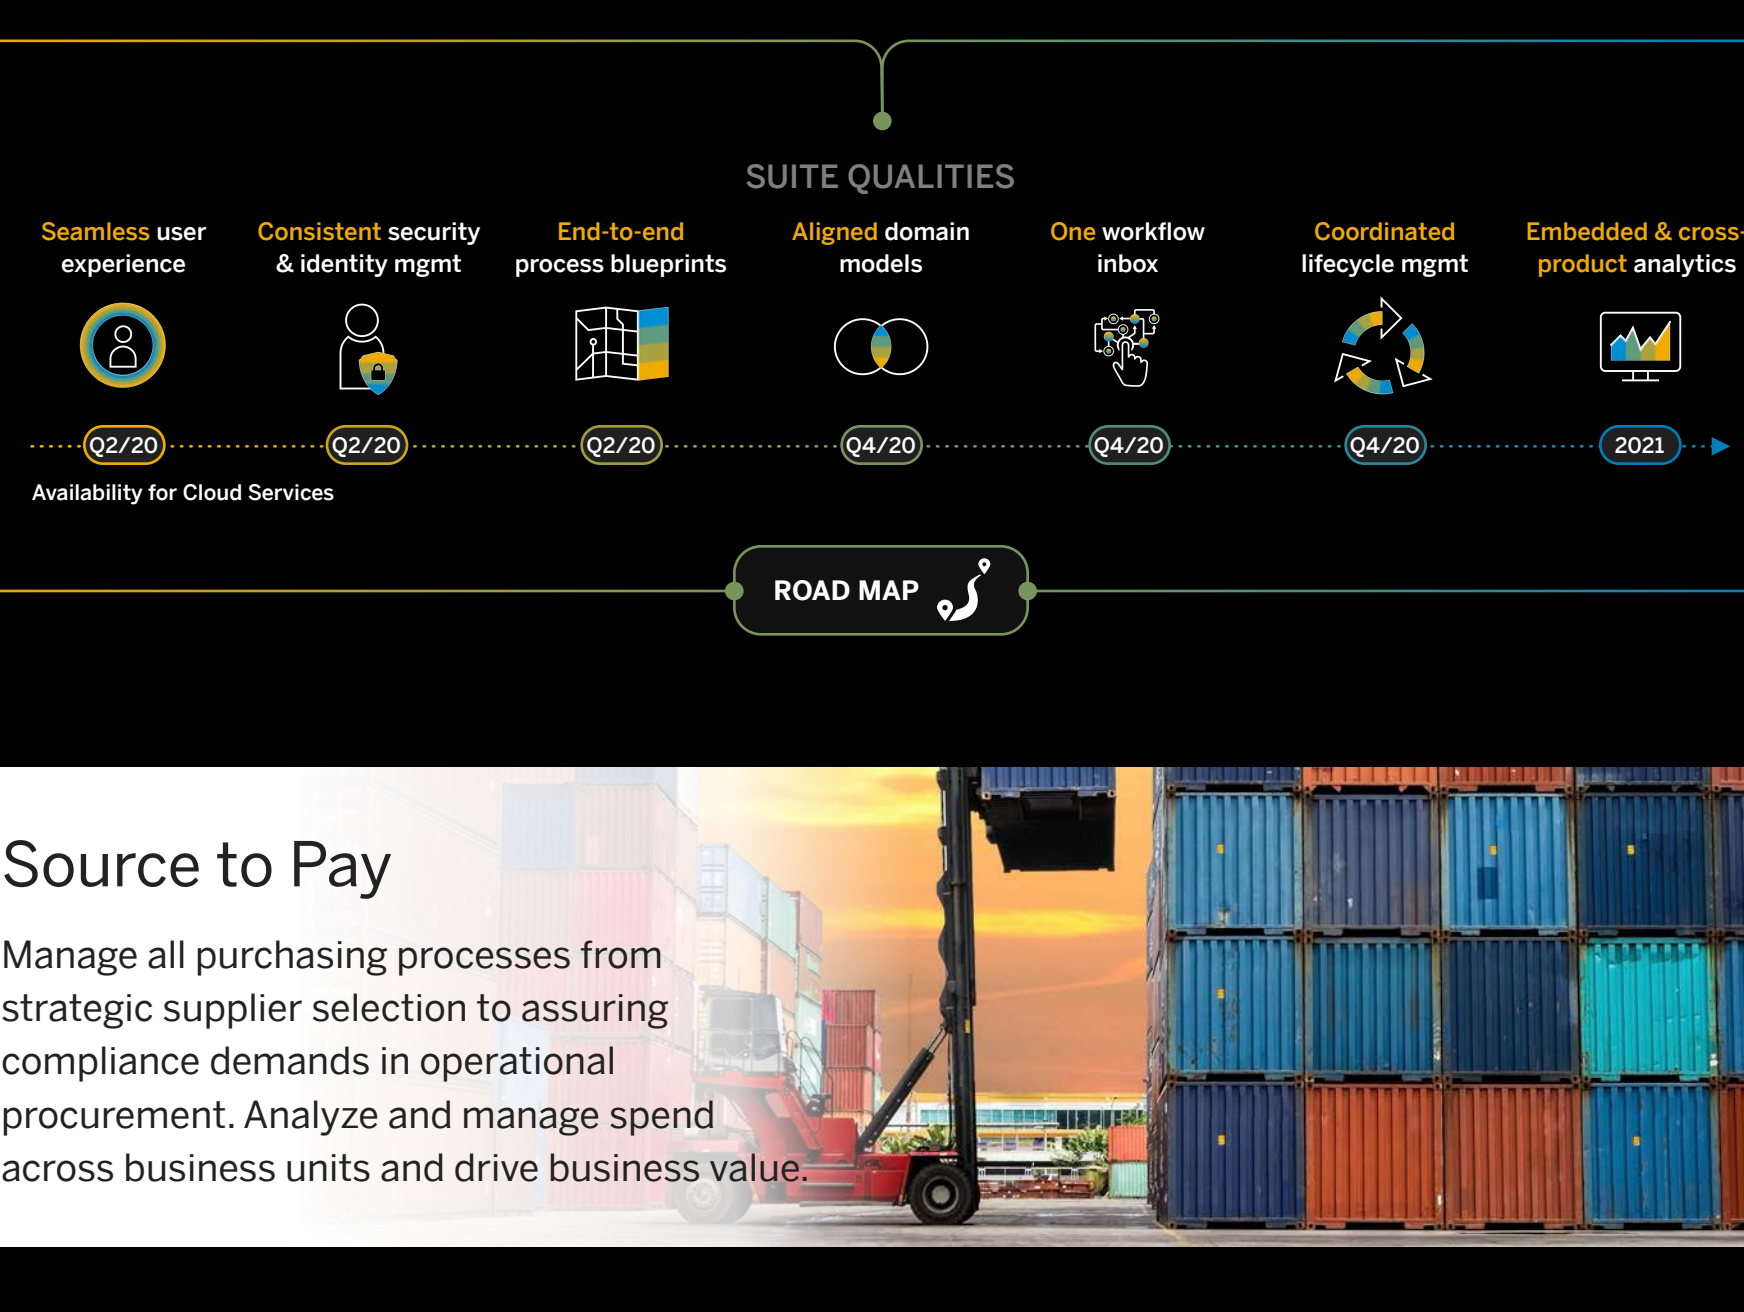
SUITE QUALITIES

Seamless user experience

Consistent security & identity mgmt

End-to-end process blueprints

Aligned domain models

One workflow inbox

Coordinated lifecycle mgmt

Embedded & cross-product analytics

Q2/20

Q2/20

Q2/20

Q4/20

Q4/20

Q4/20

2021

Availability for Cloud Services

ROAD MAP

Source to Pay

Manage all purchasing processes from strategic supplier selection to assuring compliance demands in operational procurement. Analyze and manage spend across business units and drive business value.